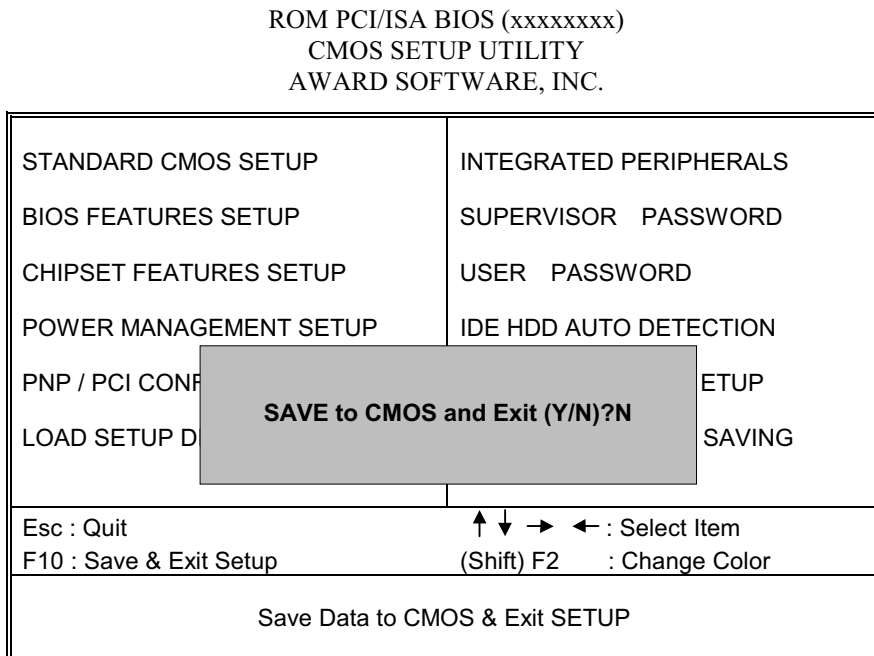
ROM PCI/ISA BIOS (xxxxxxxx)
CMOS SETUP UTILITY
AWARD SOFTWARE, INC.

STANDARD CMOS SETUP

BIOS FEATURES SETUP

CHIPSET FEATURES SETUP

POWER MANAGEMENT SETUP

PNP / PCI CONF

LOAD SETUP DE

INTEGRATED PERIPHERALS

SUPERVISOR PASSWORD

USER PASSWORD

IDE HDD AUTO DETECTION

ETUP

SAVING

SAVE to CMOS and Exit (Y/N)?N

Esc : Quit
F10 : Save & Exit Setup

↑ ↓ → ← : Select Item
(Shift) F2 : Change Color

Save Data to CMOS & Exit SETUP